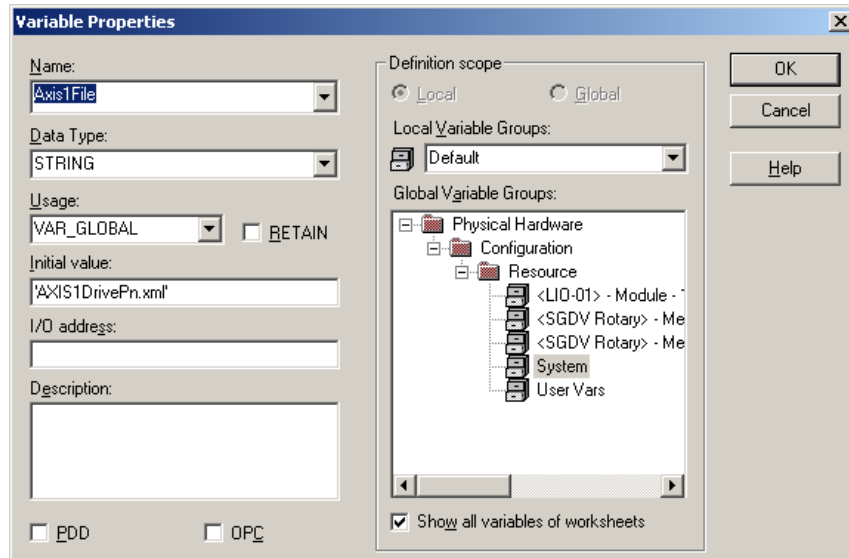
Variable Properties

Name:
Axis1File

Data Type:
STRING

Usage:
VAR_GLOBAL

RETAIN

Initial value:
'AXIS1DrivePn.xml'

I/O address:

Description:

PDD

OPC

Definition scope

Local

Global

Local Variable Groups:
Default

Global Variable Groups:
Physical Hardware
Configuration
Resource
<LIO-01> - Module - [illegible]
<SGDV Rotary> - Me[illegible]
<SGDV Rotary> - Me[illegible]
System
User Vars

Show all variables of worksheets

OK

Cancel

Help